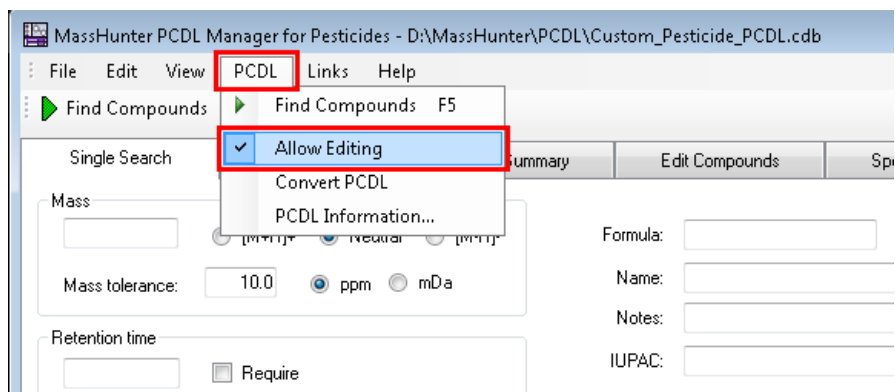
MassHunter PCDL Manager for Pesticides - D:\MassHunter\PCDL\Custom_Pesticide_PCDL.cdb

File Edit View PCDL Links Help

Find Compounds

Find Compounds F5

Allow Editing

Convert PCDL

PCDL Information...

Single Search

Summary

Edit Compounds

Sp

Mass

[M+H]+ Neutral [M-H]-

Mass tolerance: 10.0 ppm mDa

Retention time

Require

Formula:

Name:

Notes:

IUPAC: